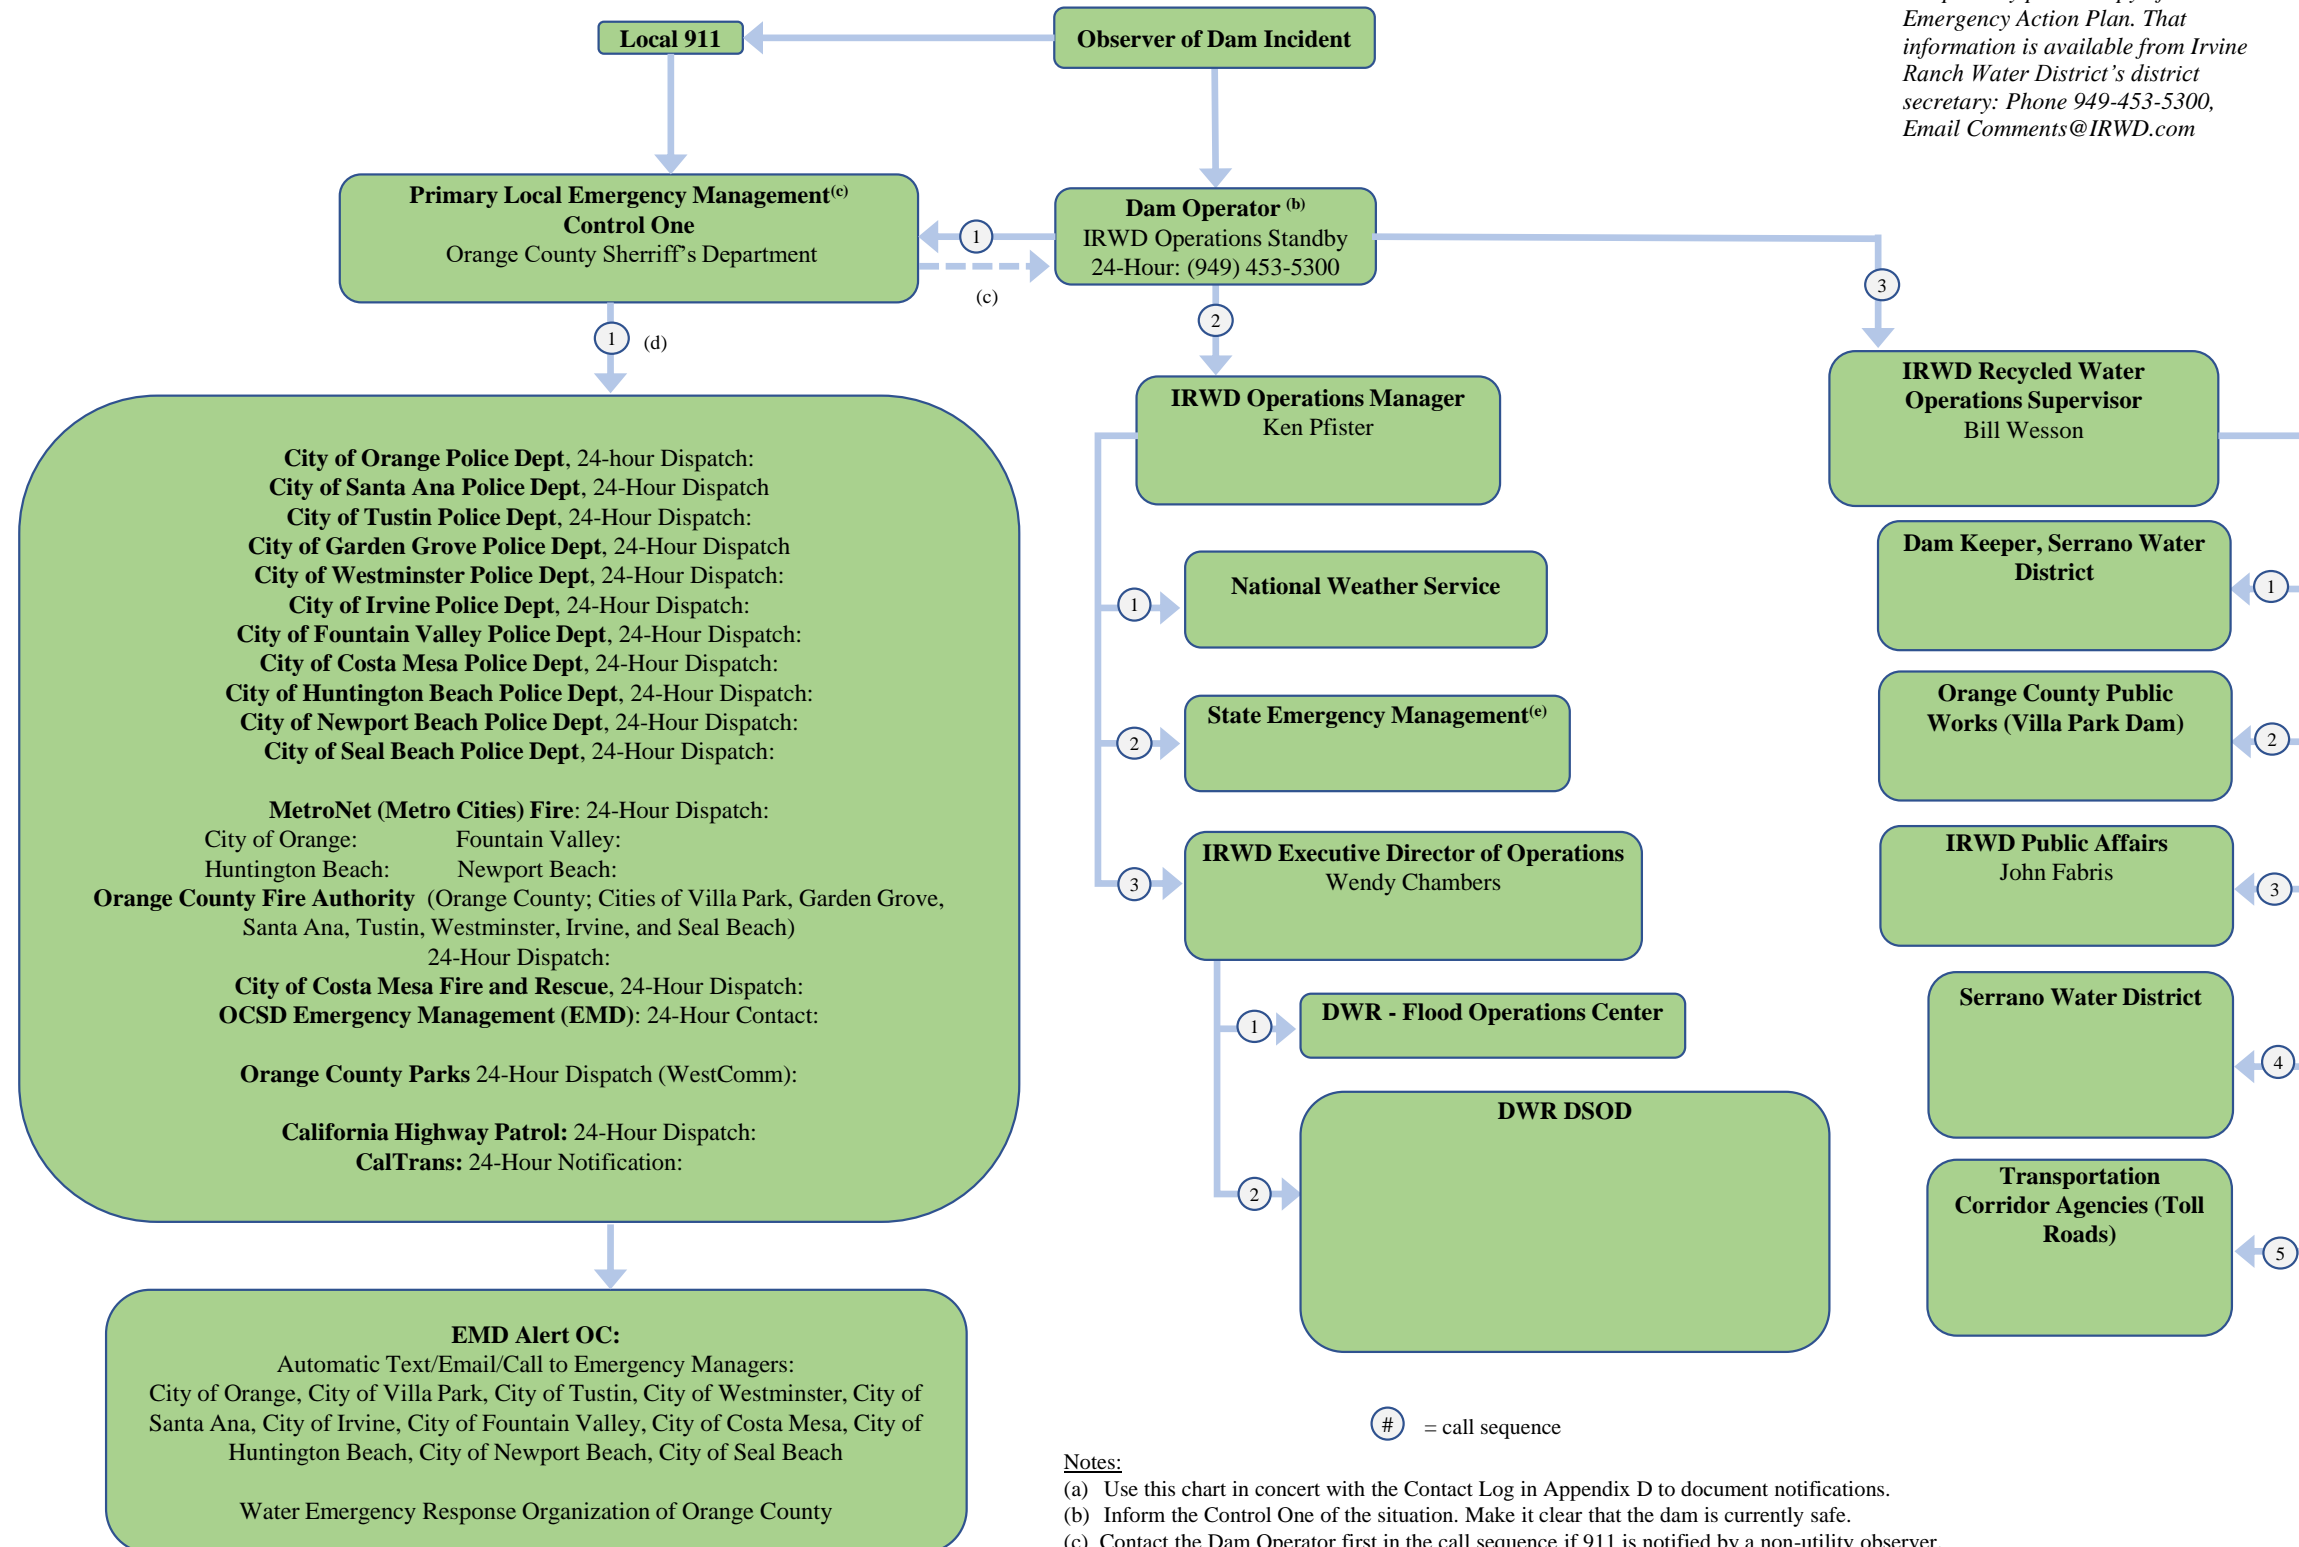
Emergency Action Plan. That information is available from Irvine Ranch Water District's district secretary: Phone 949-453-5300, Email Comments@IRWD.com

Local 911

Observer of Dam Incident

Primary Local Emergency Management$^{(c)}$
Control One
Orange County Sherriff's Department

1

(c)

Dam Operator $^{(b)}$
IRWD Operations Standby
24-Hour: (949) 453-5300

3

1 (d)

2

IRWD Operations Manager
Ken Pfister

IRWD Recycled Water Operations Supervisor
Bill Wesson

City of Orange Police Dept, 24-hour Dispatch:
City of Santa Ana Police Dept, 24-Hour Dispatch
City of Tustin Police Dept, 24-Hour Dispatch:
City of Garden Grove Police Dept, 24-Hour Dispatch
City of Westminster Police Dept, 24-Hour Dispatch:
City of Irvine Police Dept, 24-Hour Dispatch:
City of Fountain Valley Police Dept, 24-Hour Dispatch:
City of Costa Mesa Police Dept, 24-Hour Dispatch:
City of Huntington Beach Police Dept, 24-Hour Dispatch:
City of Newport Beach Police Dept, 24-Hour Dispatch:
City of Seal Beach Police Dept, 24-Hour Dispatch:

MetroNet (Metro Cities) Fire: 24-Hour Dispatch:
City of Orange: Fountain Valley:
Huntington Beach: Newport Beach:
Orange County Fire Authority (Orange County; Cities of Villa Park, Garden Grove, Santa Ana, Tustin, Westminster, Irvine, and Seal Beach)
24-Hour Dispatch:
City of Costa Mesa Fire and Rescue, 24-Hour Dispatch:
OCSD Emergency Management (EMD): 24-Hour Contact:

Orange County Parks 24-Hour Dispatch (WestComm):

California Highway Patrol: 24-Hour Dispatch:
CalTrans: 24-Hour Notification:

1 National Weather Service

Dam Keeper, Serrano Water District 1

2 State Emergency Management$^{(e)}$

Orange County Public Works (Villa Park Dam) 2

3 IRWD Executive Director of Operations
Wendy Chambers

IRWD Public Affairs
John Fabris 3

1 DWR - Flood Operations Center

Serrano Water District 4

2 DWR DSOD

Transportation Corridor Agencies (Toll Roads) 5

EMD Alert OC:
Automatic Text/Email/Call to Emergency Managers:
City of Orange, City of Villa Park, City of Tustin, City of Westminster, City of Santa Ana, City of Irvine, City of Fountain Valley, City of Costa Mesa, City of Huntington Beach, City of Newport Beach, City of Seal Beach

Water Emergency Response Organization of Orange County

# = call sequence

Notes:
(a) Use this chart in concert with the Contact Log in Appendix D to document notifications.
(b) Inform the Control One of the situation. Make it clear that the dam is currently safe.
(c) Contact the Dam Operator first in the call sequence if 911 is notified by a non-utility observer